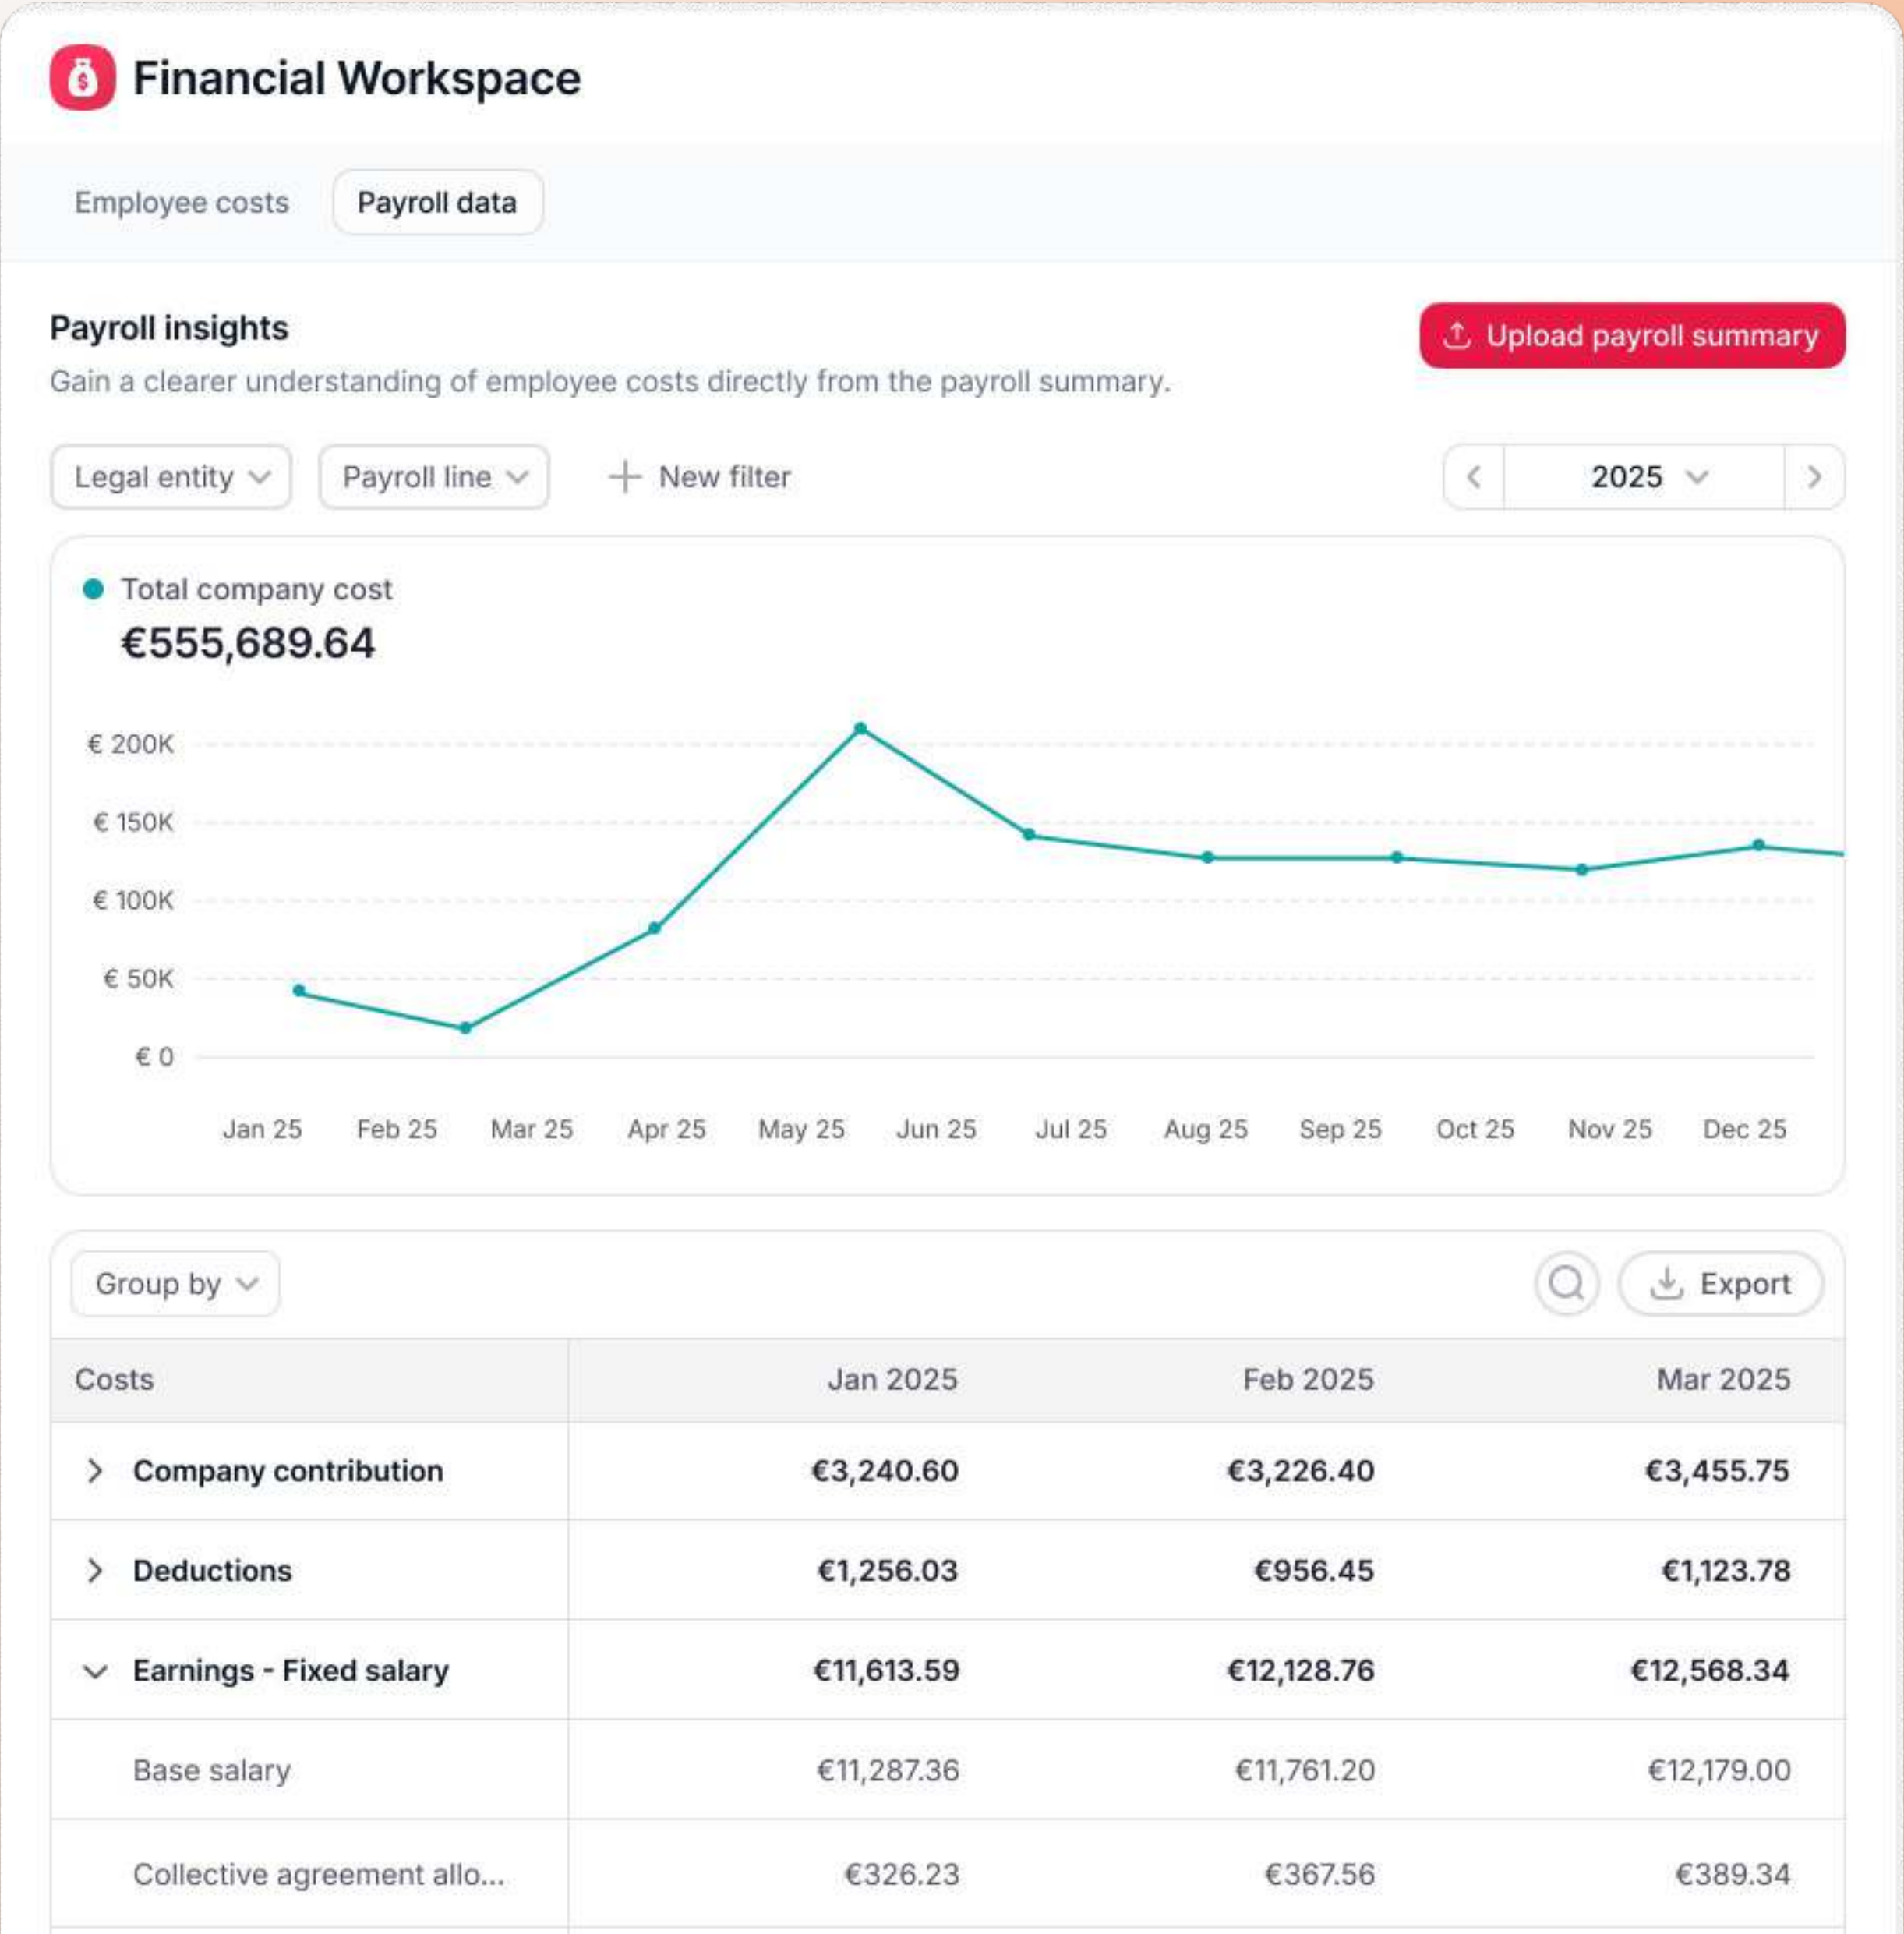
Financial Workspace

Employee costs
Payroll data

Payroll insights
Gain a clearer understanding of employee costs directly from the payroll summary.

Upload payroll summary

Legal entity
Payroll line
New filter
2025

Total company cost
€555,689.64

€ 200K
€ 150K
€ 100K
€ 50K
€ 0

Jan 25 Feb 25 Mar 25 Apr 25 May 25 Jun 25 Jul 25 Aug 25 Sep 25 Oct 25 Nov 25 Dec 25

Group by
Export

| Costs | Jan 2025 | Feb 2025 | Mar 2025 |
|---|---|---|---|
| Company contribution | €3,240.60 | €3,226.40 | €3,455.75 |
| Deductions | €1,256.03 | €956.45 | €1,123.78 |
| Earnings - Fixed salary | €11,613.59 | €12,128.76 | €12,568.34 |
| Base salary | €11,287.36 | €11,761.20 | €12,179.00 |
| Collective agreement allo... | €326.23 | €367.56 | €389.34 |